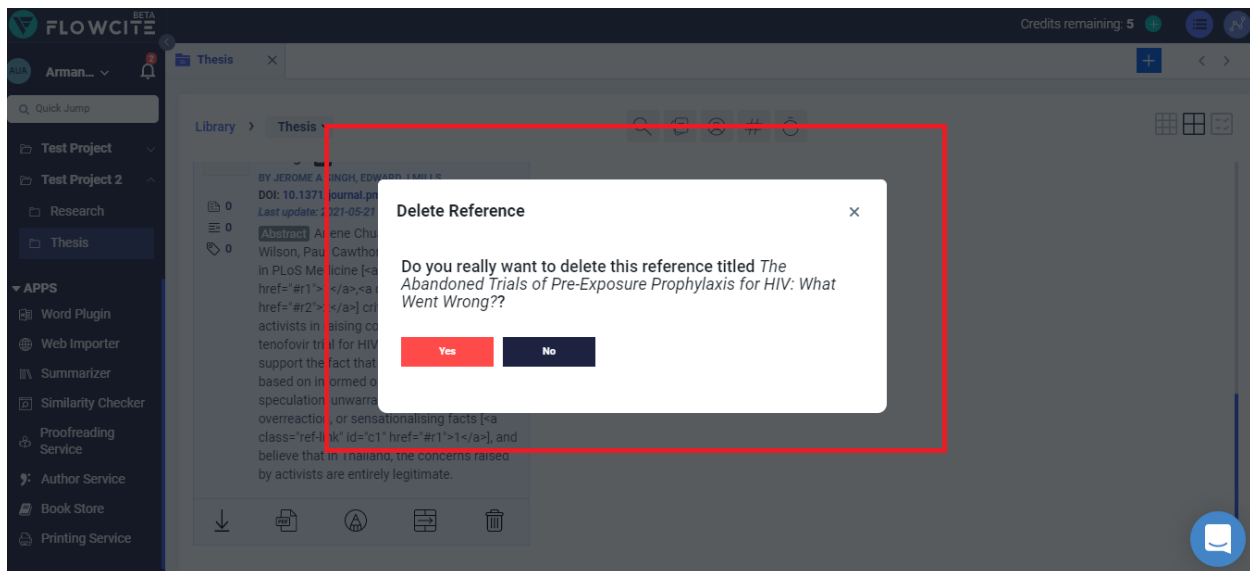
FLOWCITE BETA

Credits remaining: 5

AUA Arman... 2

Thesis

Quick Jump

Test Project

Test Project 2

Research

Thesis

APPS

Word Plugin

Web Importer

Summarizer

Similarity Checker

Proofreading Service

Author Service

Book Store

Printing Service

Library > Thesis

BY JEROME A. SINGH, EDWARD J MILLS

DOI: 10.1371/journal.pm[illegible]

Last update: 2021-05-21

0
0
0

Abstract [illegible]ene Chu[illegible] Wilson, Paul Cawthor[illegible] in PLoS Medicine [<a href="#r1">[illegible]</a>,<a href="#r2">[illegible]</a>] cri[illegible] activists in raising co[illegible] tenofovir trial for HIV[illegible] support the fact that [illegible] based on informed o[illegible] speculation, unwarra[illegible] overreaction, or sensationalising facts [<a class="ref-link" id="c1" href="#r1">1</a>], and believe that in Thailand, the concerns raised by activists are entirely legitimate.

Delete Reference

Do you really want to delete this reference titled The Abandoned Trials of Pre-Exposure Prophylaxis for HIV: What Went Wrong??

Yes

No